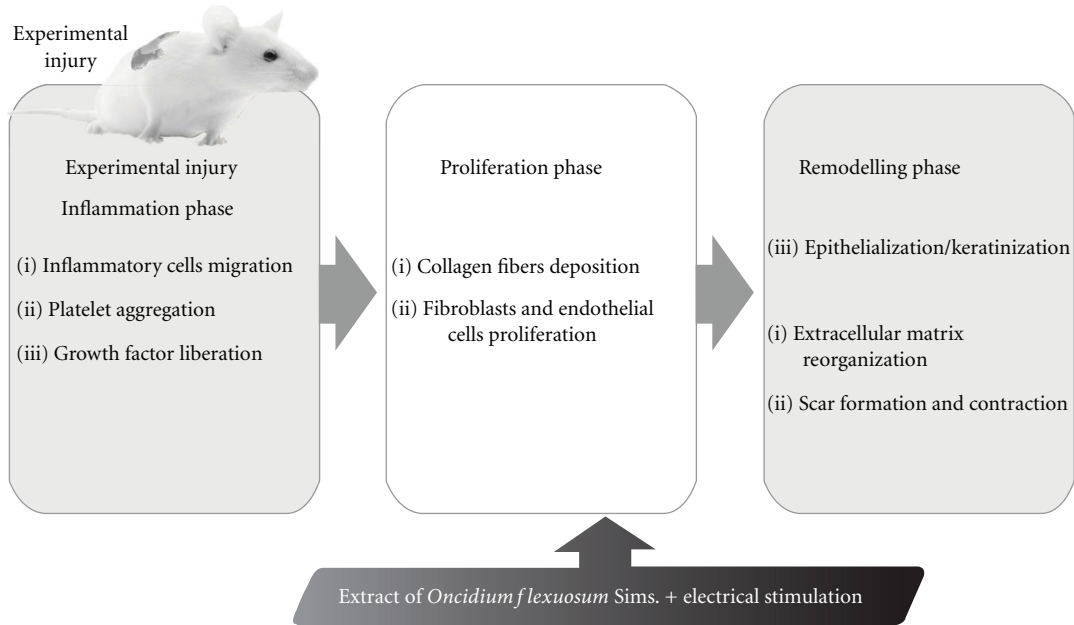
Experimental injury

Experimental injury

Inflammation phase

(i) Inflammatory cells migration

(ii) Platelet aggregation

(iii) Growth factor liberation

Proliferation phase

(i) Collagen fibers deposition

(ii) Fibroblasts and endothelial cells proliferation

Remodelling phase

(iii) Epithelialization/keratinization

(i) Extracellular matrix reorganization

(ii) Scar formation and contraction

Extract of *Oncidium f lexuosum* Sims. + electrical stimulation